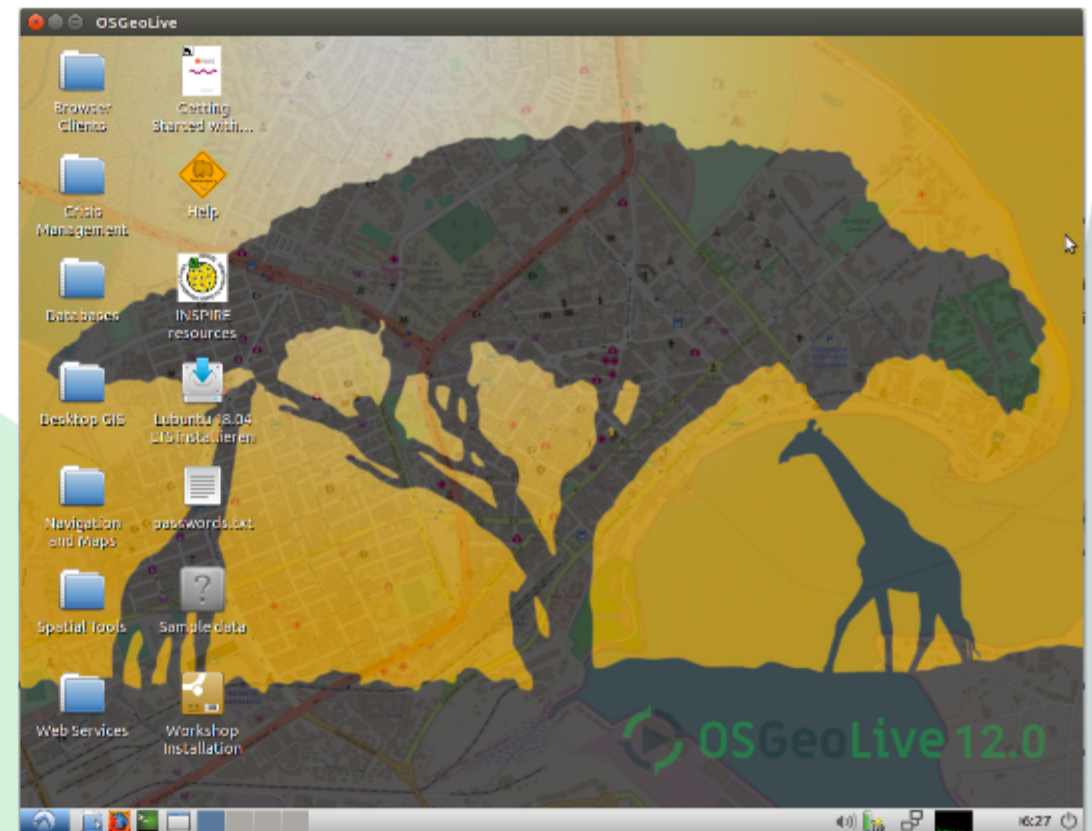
OSGeoLive

Browser Clients

Getting Started with...

Crisis Management

Help

Databases

INSPIRE resources

Desktop GIS

Lubuntu 18.04 LTS installieren

Navigation and Maps

passwords.txt

Spatial Tools

Sample data

Web Services

Workshop Installation

OSGeoLive 12.0

16:27